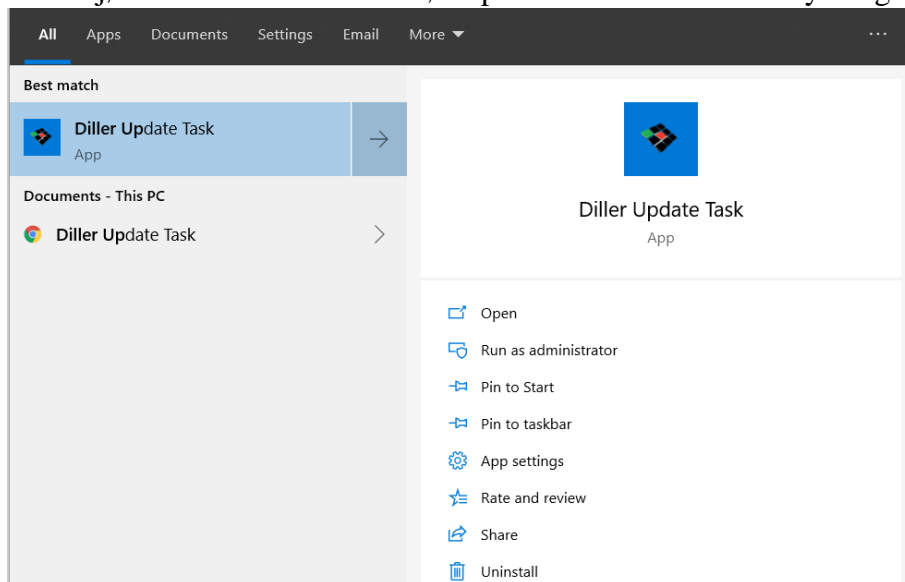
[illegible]

All Apps Documents Settings Email More ▼ ···

Best match

Diller Update Task
App

Documents - This PC

Diller Update Task

Diller Update Task
App

Open
Run as administrator
Pin to Start
Pin to taskbar
App settings
Rate and review
Share
Uninstall